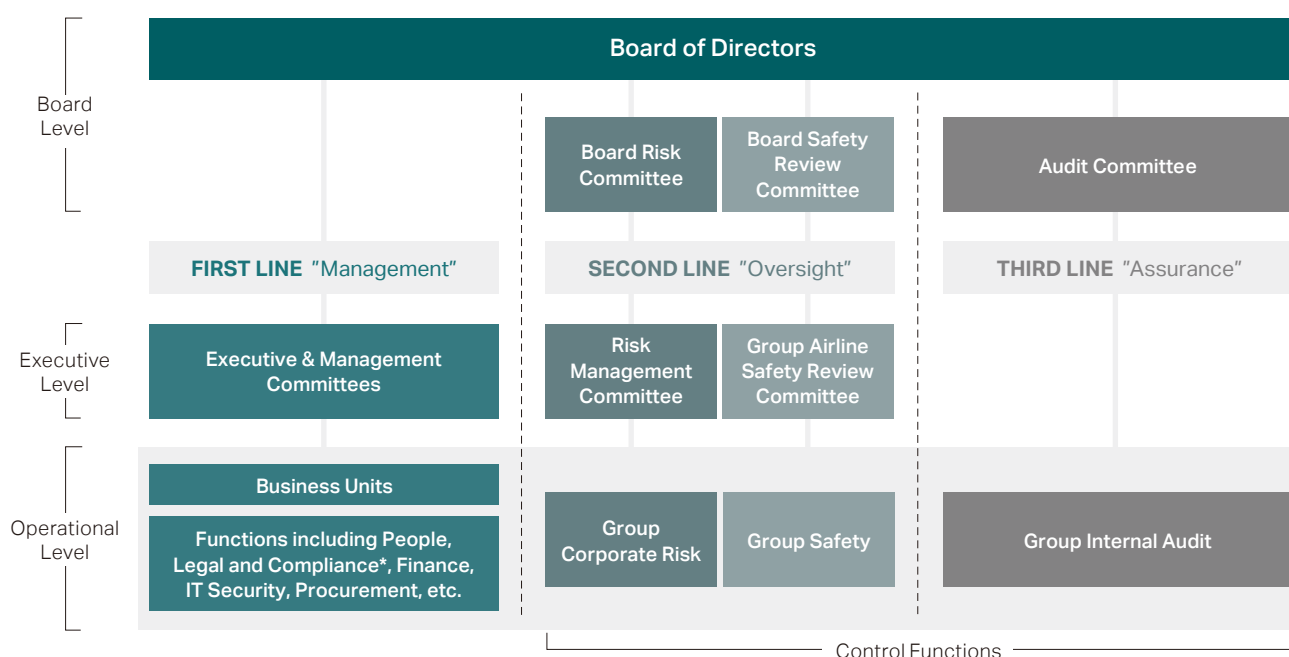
Board of Directors

Board Level

Board Risk Committee

Board Safety Review Committee

Audit Committee

FIRST LINE "Management"

SECOND LINE "Oversight"

THIRD LINE "Assurance"

Executive Level

Executive & Management Committees

Risk Management Committee

Group Airline Safety Review Committee

Operational Level

Business Units

Functions including People, Legal and Compliance*, Finance, IT Security, Procurement, etc.

Group Corporate Risk

Group Safety

Group Internal Audit

Control Functions